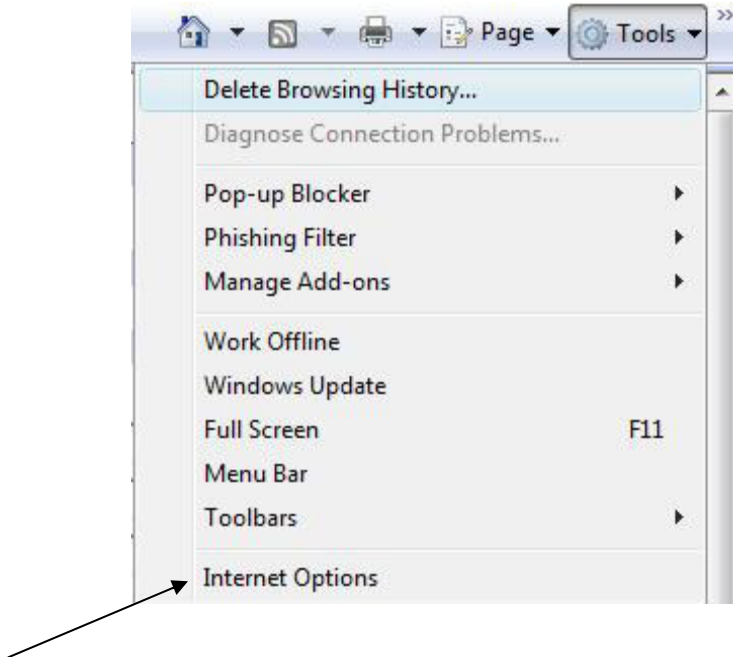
Page ▾ Tools ▾ »

Delete Browsing History...
Diagnose Connection Problems...

Pop-up Blocker
Phishing Filter
Manage Add-ons

Work Offline
Windows Update
Full Screen F11
Menu Bar
Toolbars

Internet Options